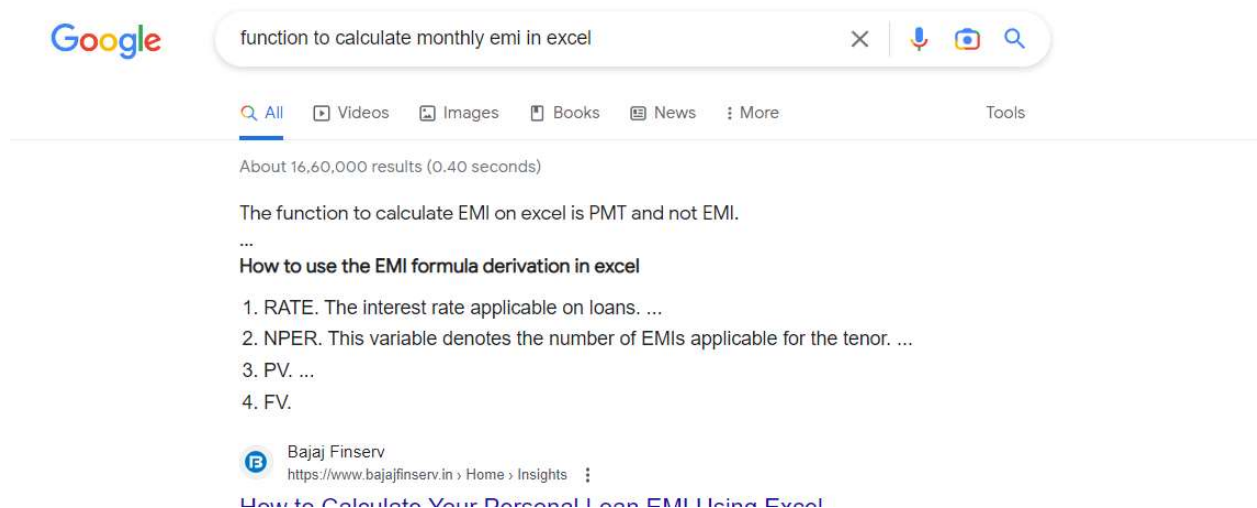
Google

function to calculate monthly emi in excel

All Videos Images Books News More Tools

About 16,60,000 results (0.40 seconds)

The function to calculate EMI on excel is PMT and not EMI.

...

How to use the EMI formula derivation in excel

1. RATE. The interest rate applicable on loans. ...
2. NPER. This variable denotes the number of EMIs applicable for the tenor. ...
3. PV. ...
4. FV.

Bajaj Finserv
https://www.bajajfinserv.in › Home › Insights

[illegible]